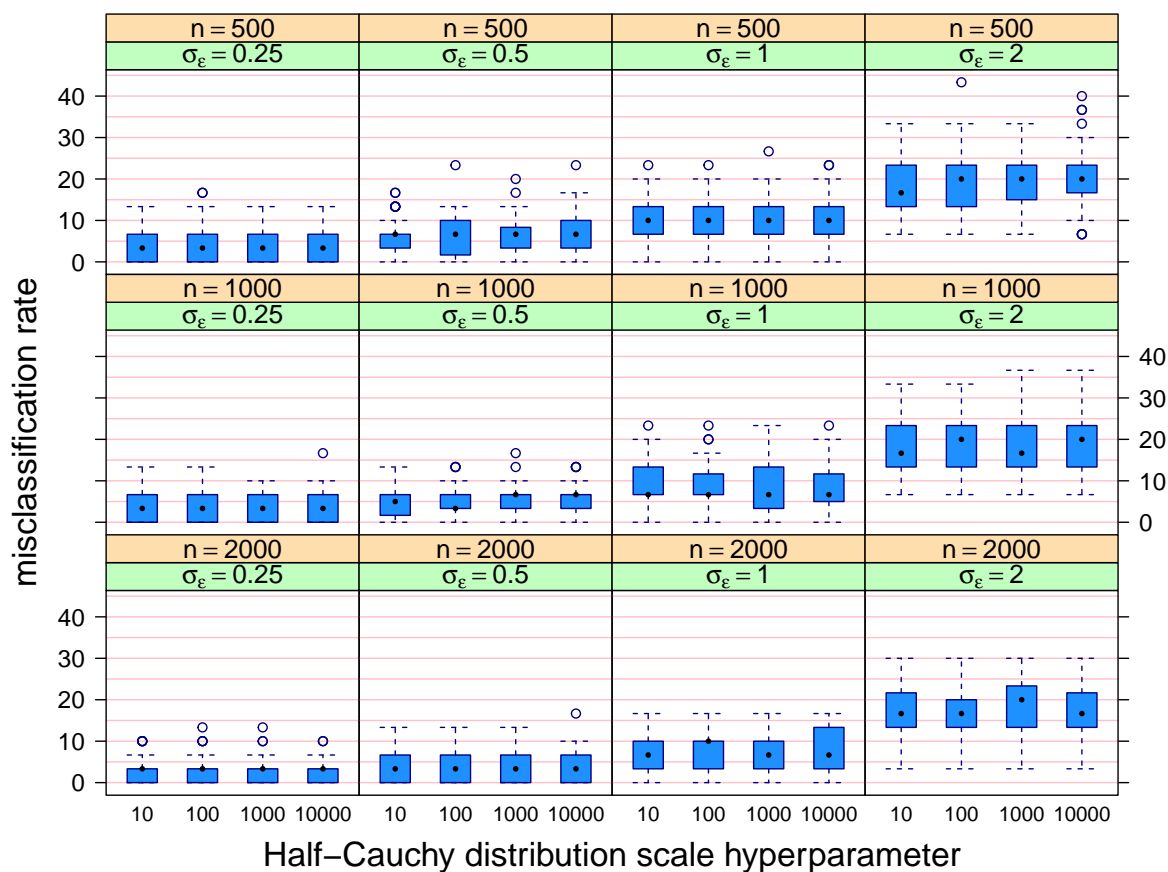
n = 500
$\sigma_\varepsilon = 0.25$
n = 500
$\sigma_\varepsilon = 0.5$
n = 500
$\sigma_\varepsilon = 1$
n = 500
$\sigma_\varepsilon = 2$

40
30
20
10
0

n = 1000
$\sigma_\varepsilon = 0.25$
n = 1000
$\sigma_\varepsilon = 0.5$
n = 1000
$\sigma_\varepsilon = 1$
n = 1000
$\sigma_\varepsilon = 2$

40
30
20
10
0

n = 2000
$\sigma_\varepsilon = 0.25$
n = 2000
$\sigma_\varepsilon = 0.5$
n = 2000
$\sigma_\varepsilon = 1$
n = 2000
$\sigma_\varepsilon = 2$

40
30
20
10
0

misclassification rate

10 100 1000 10000 10 100 1000 10000 10 100 1000 10000 10 100 1000 10000

Half−Cauchy distribution scale hyperparameter